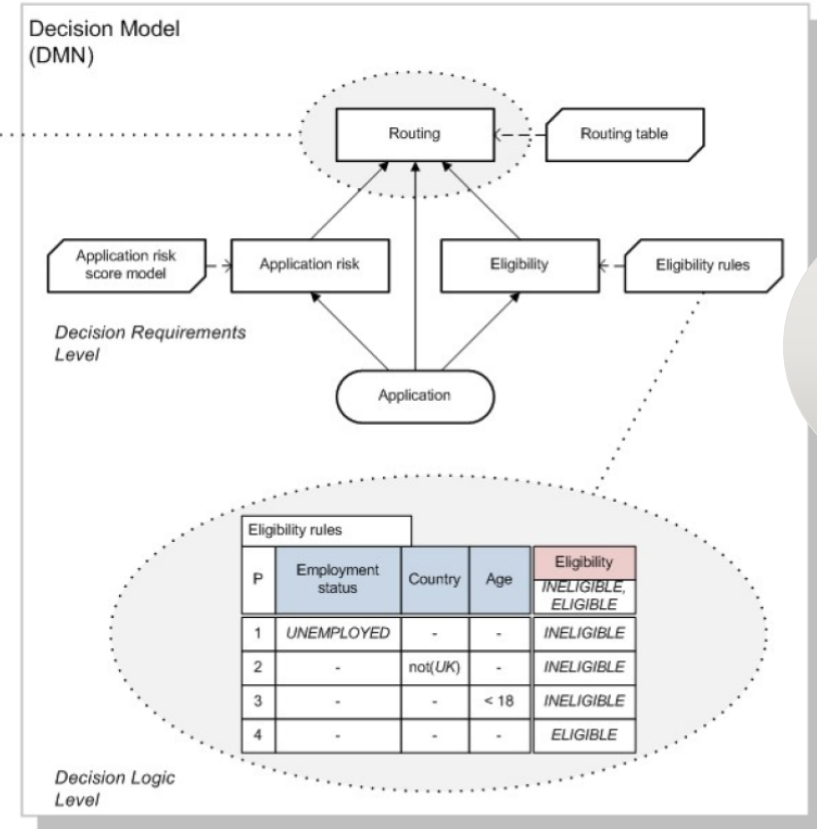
Decision Model
(DMN)

Routing

Routing table

Application risk score model

Application risk

Eligibility

Eligibility rules

Decision Requirements Level

Application

Eligibility rules

| P | Employment status | Country | Age | Eligibility INELIGIBLE, ELIGIBLE |
|---|---|---|---|---|
| 1 | UNEMPLOYED | - | - | INELIGIBLE |
| 2 | - | not(UK) | - | INELIGIBLE |
| 3 | - | - | < 18 | INELIGIBLE |
| 4 | - | - | - | ELIGIBLE |

Decision Logic Level